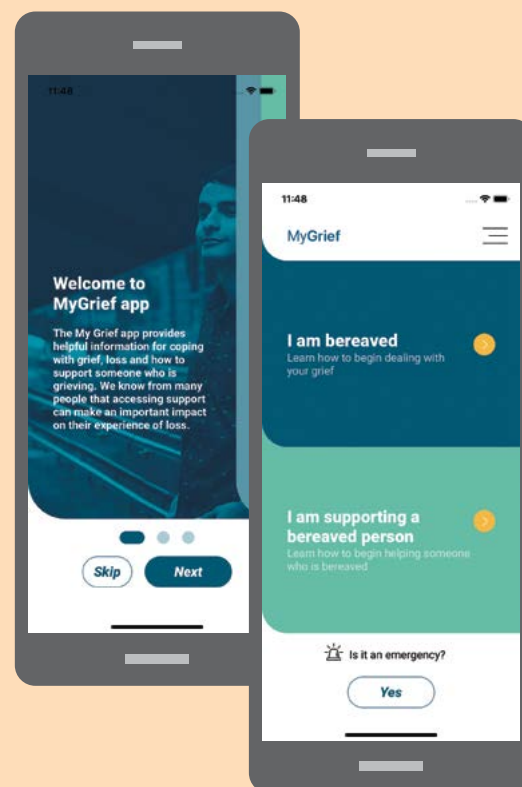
11:48

Welcome to MyGrief app

The My Grief app provides helpful information for coping with grief, loss and how to support someone who is grieving. We know from many people that accessing support can make an important impact on their experience of loss.

Skip

Next

11:48

MyGrief

I am bereaved
Learn how to begin dealing with your grief

I am supporting a bereaved person
Learn how to begin helping someone who is bereaved

Is it an emergency?

Yes